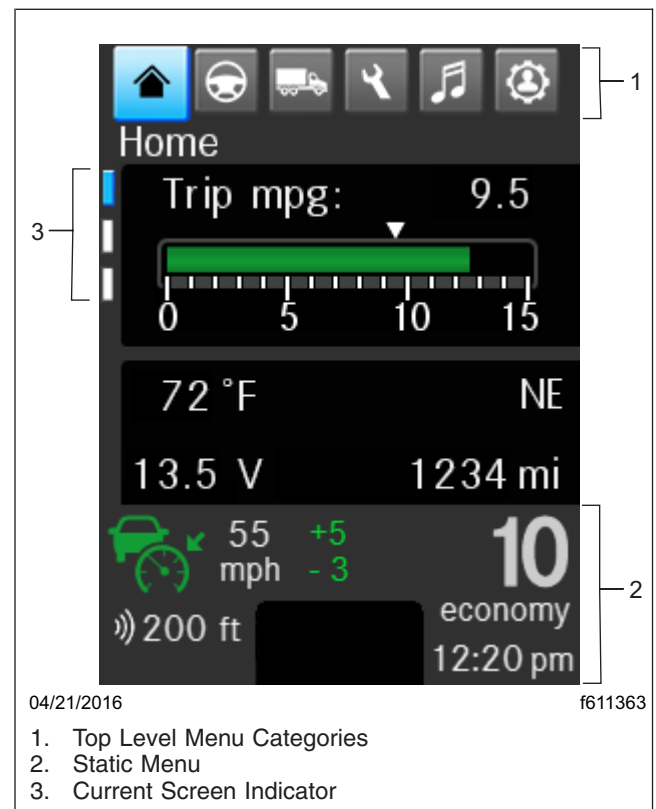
1

Home

3

Trip mpg: 9.5

0 5 10 15

72 °F NE

13.5 V 1234 mi

55 +5
mph - 3

10

2

economy

200 ft

12:20 pm

04/21/2016

f611363

1. Top Level Menu Categories
2. Static Menu
3. Current Screen Indicator